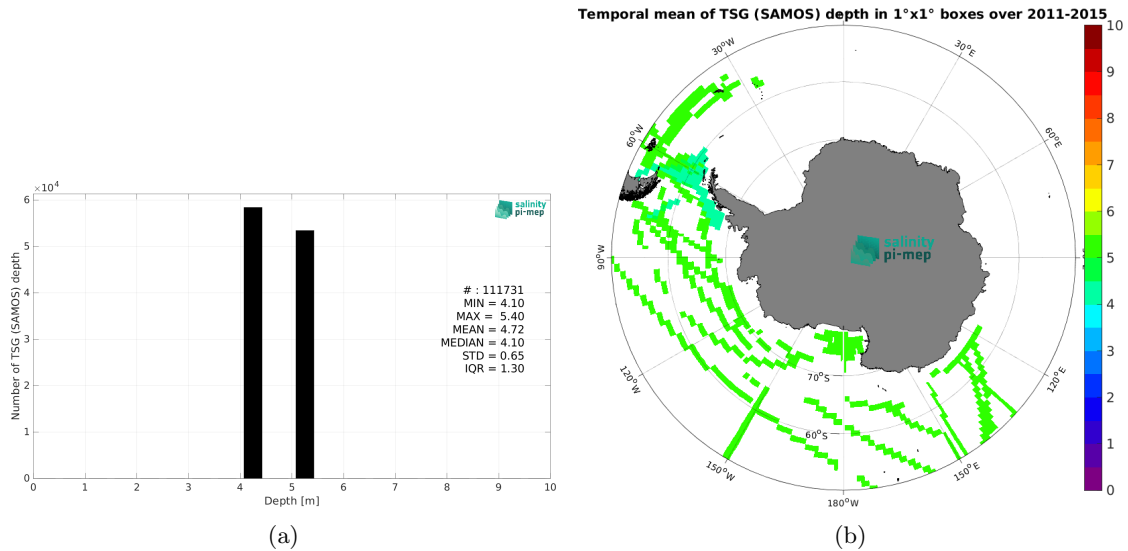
$\times 10^4$

6
5
4
3
2
1
0

Number of TSG (SAMOS) depth

salinity pi-mep

# : 111731
MIN = 4.10
MAX = 5.40
MEAN = 4.72
MEDIAN = 4.10
STD = 0.65
IQR = 1.30

0 1 2 3 4 5 6 7 8 9 10

Depth [m]

(a)

Temporal mean of TSG (SAMOS) depth in 1°x1° boxes over 2011-2015

30°W
30°E
60°W
60°E
90°W
120°W
120°E
150°W
150°E
180°W
70°S
60°S

salinity pi-mep

10
9
8
7
6
5
4
3
2
1
0

(b)